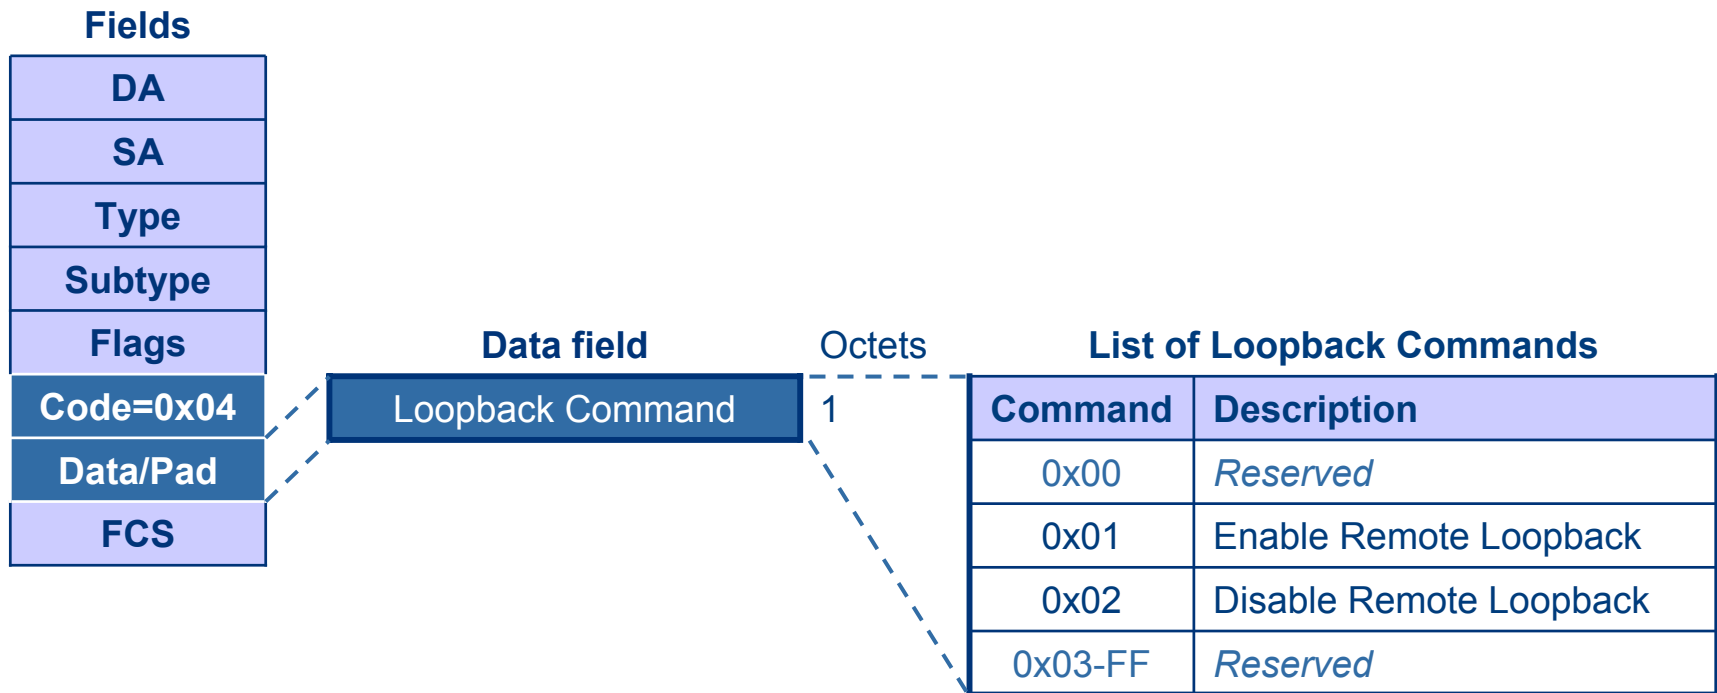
Fields

| |
|---|
| DA |
| SA |
| Type |
| Subtype |
| Flags |
| Code=0x04 |
| Data/Pad |
| FCS |

Data field

Loopback Command

Octets

1

List of Loopback Commands

| Command | Description |
|---|---|
| 0x00 | *Reserved* |
| 0x01 | Enable Remote Loopback |
| 0x02 | Disable Remote Loopback |
| 0x03-FF | *Reserved* |